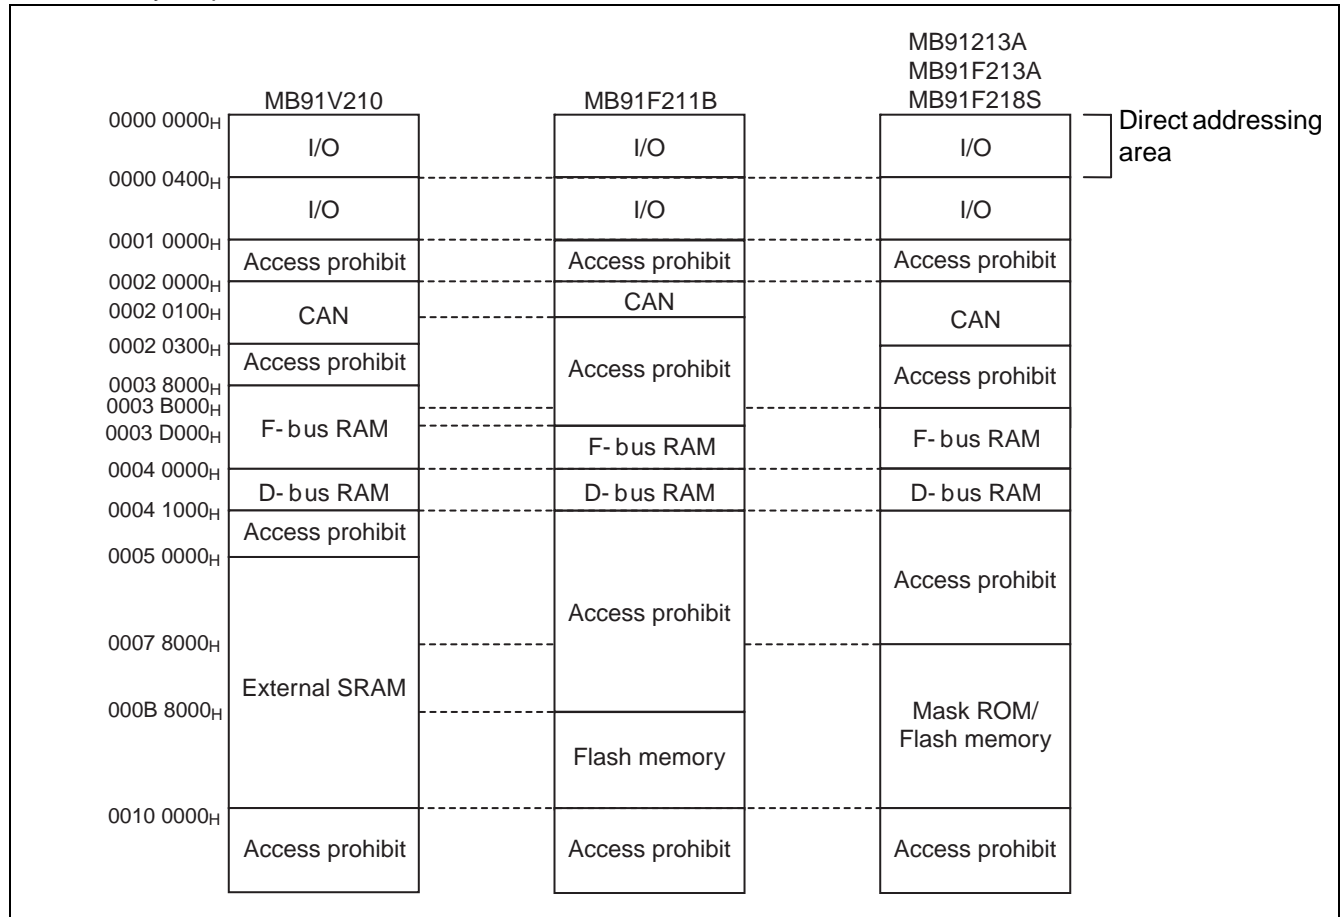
MB91V210

MB91F211B

MB91213A
MB91F213A
MB91F218S

Direct addressing area

$0000\ 0000_H$

$0000\ 0400_H$

$0001\ 0000_H$

$0002\ 0000_H$

$0002\ 0100_H$

$0002\ 0300_H$

$0003\ 8000_H$

$0003\ B000_H$

$0003\ D000_H$

$0004\ 0000_H$

$0004\ 1000_H$

$0005\ 0000_H$

$0007\ 8000_H$

$000B\ 8000_H$

$0010\ 0000_H$

I/O
I/O
Access prohibit
CAN
Access prohibit
F- bus RAM
D- bus RAM
Access prohibit
External SRAM
Access prohibit

I/O
I/O
Access prohibit
CAN
Access prohibit
F- bus RAM
D- bus RAM
Access prohibit
Flash memory
Access prohibit

I/O
I/O
Access prohibit
CAN
Access prohibit
F- bus RAM
D- bus RAM
Access prohibit
Mask ROM/ Flash memory
Access prohibit